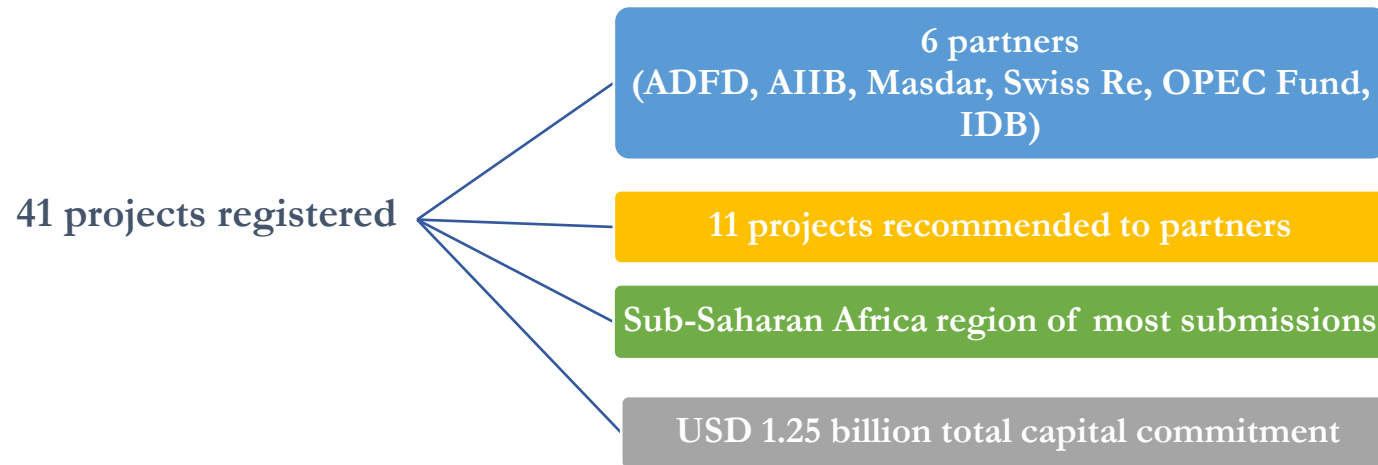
41 projects registered

6 partners
(ADFD, AIIB, Masdar, Swiss Re, OPEC Fund, IDB)

11 projects recommended to partners

Sub-Saharan Africa region of most submissions

USD 1.25 billion total capital commitment